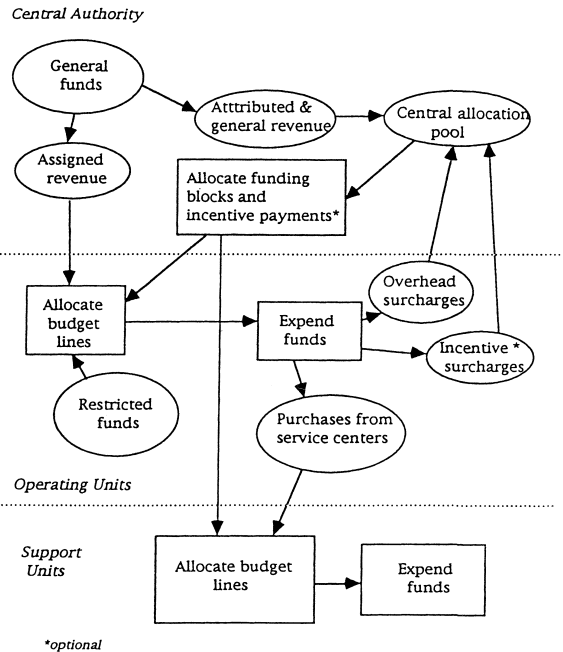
Central Authority

General funds

Atttributed & general revenue

Central allocation pool

Assigned revenue

Allocate funding blocks and incentive payments*

Overhead surcharges

Allocate budget lines

Expend funds

Incentive * surcharges

Restricted funds

Purchases from service centers

Operating Units

Support Units

Allocate budget lines

Expend funds

*optional